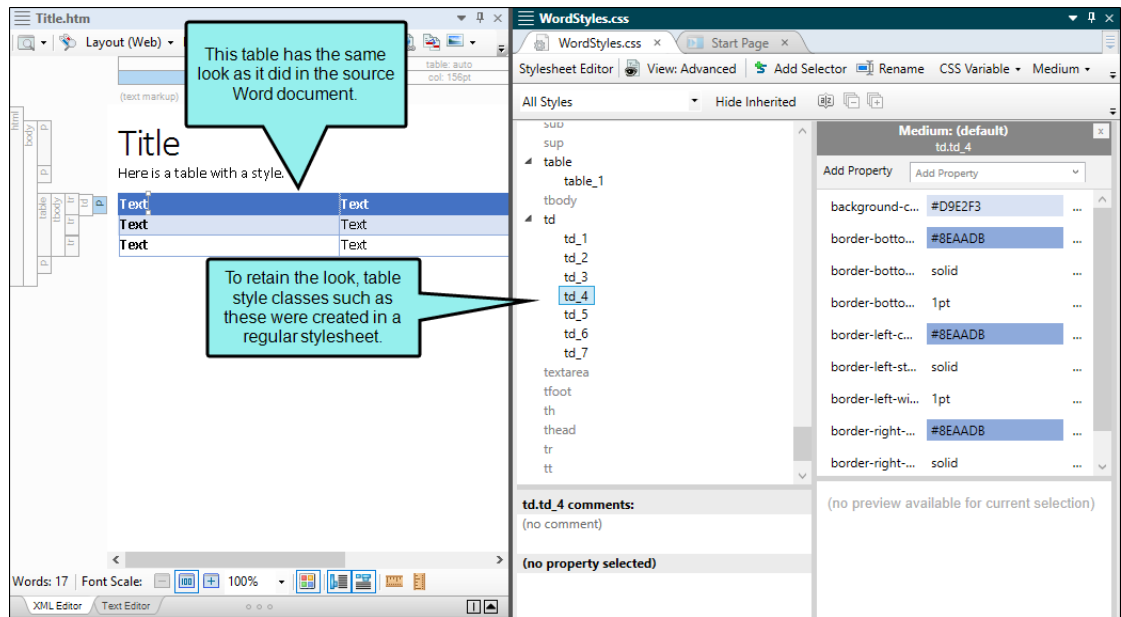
Title.htm

Layout (Web)

This table has the same look as it did in the source Word document.

table: auto
col: 156pt

(text markup)

html body p p table tbody tr td p tr tr p

Title

Here is a table with a style.

| Text | Text |
|---|---|
| Text | Text |
| Text | Text |

To retain the look, table style classes such as these were created in a regular stylesheet.

Words: 17 Font Scale: 100%

XML Editor Text Editor

WordStyles.css

WordStyles.css × Start Page ×

Stylesheet Editor View: Advanced Add Selector Rename CSS Variable Medium

All Styles Hide Inherited

sub
sup
table
table_1
tbody
td
td_1
td_2
td_3
td_4
td_5
td_6
td_7
textarea
tfoot
th
thead
tr
tt

Medium: (default)
td.td_4

Add Property Add Property

| background-c... | #D9E2F3 |
|---|---|
| border-botto... | #8EAADB |
| border-botto... | solid |
| border-botto... | 1pt |
| border-left-c... | #8EAADB |
| border-left-st... | solid |
| border-left-wi... | 1pt |
| border-right-... | #8EAADB |
| border-right-... | solid |

td.td_4 comments:
(no comment)

(no property selected)

(no preview available for current selection)